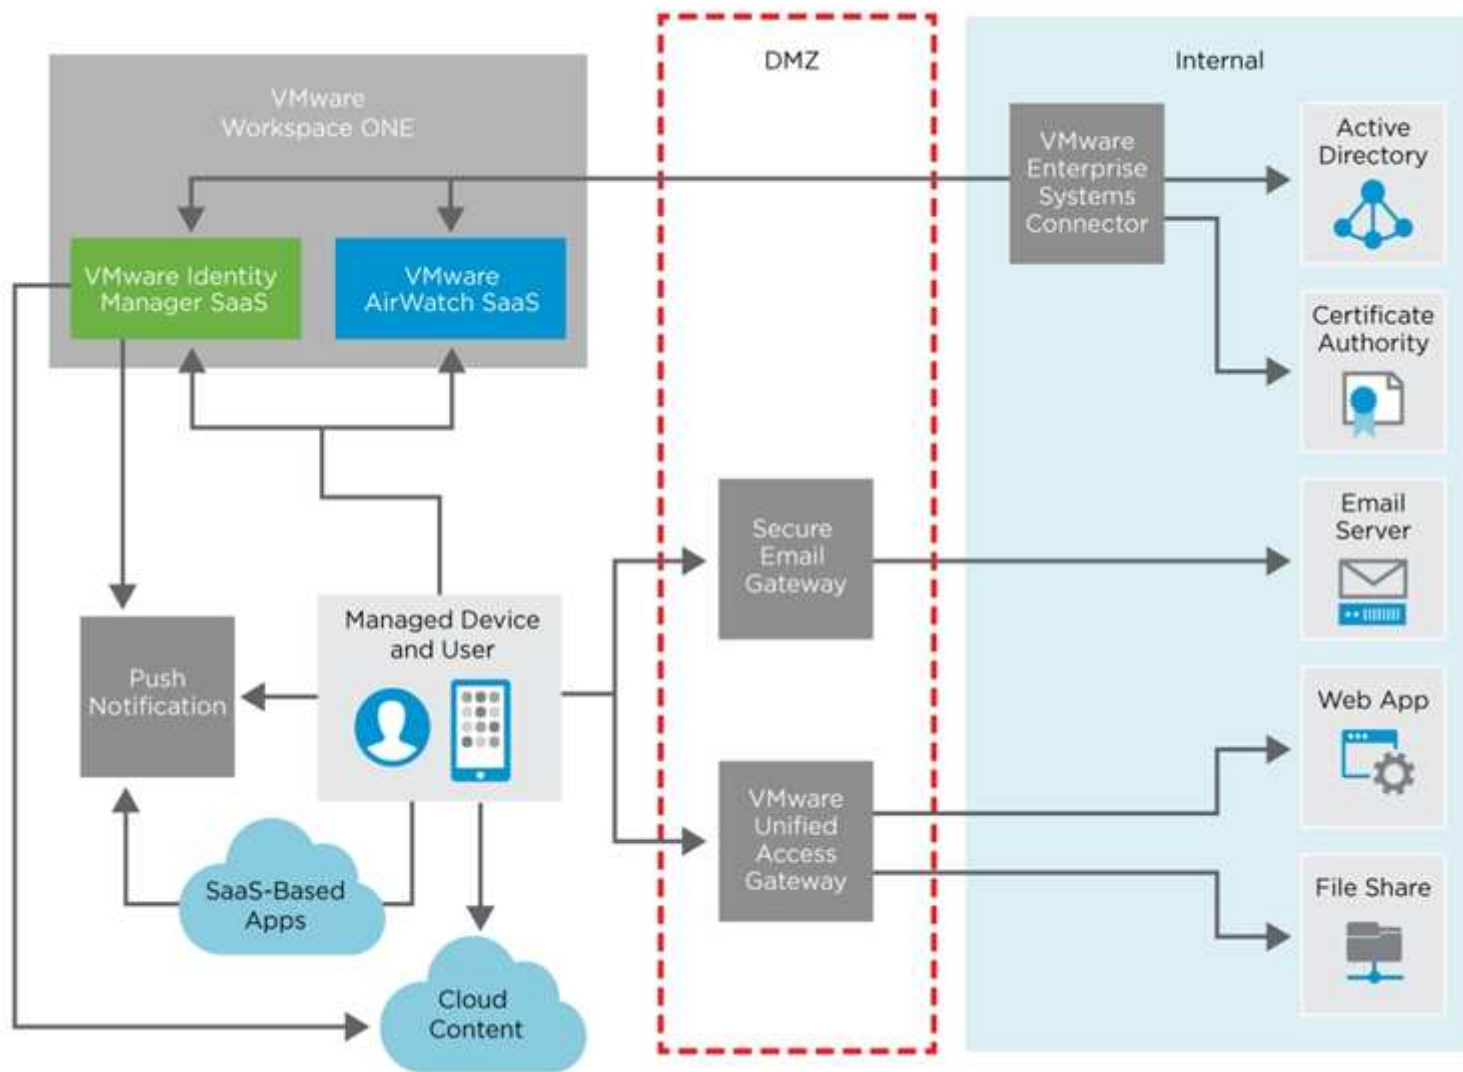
VMware Workspace ONE

VMware Identity Manager SaaS

VMware AirWatch SaaS

DMZ

Internal

VMware Enterprise Systems Connector

Active Directory

Certificate Authority

Secure Email Gateway

Email Server

Managed Device and User

Push Notification

Web App

VMware Unified Access Gateway

File Share

SaaS-Based Apps

Cloud Content